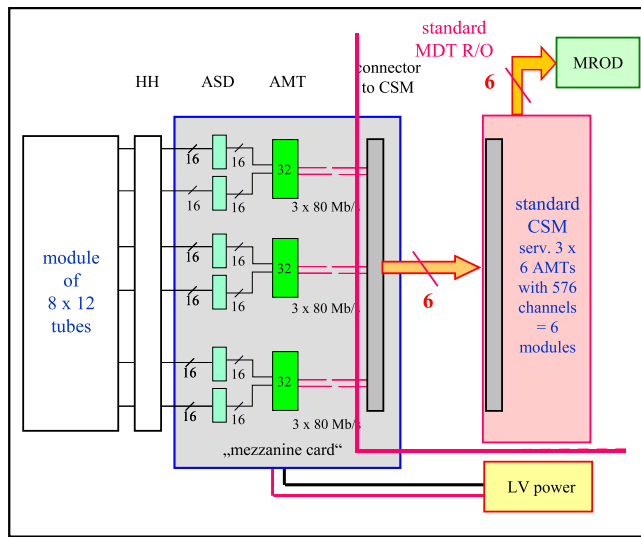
standard
MDT R/O

MROD

6

HH

ASD

AMT

connector
to CSM

module
of
8 x 12
tubes

16
16
32
16
16
3 x 80 Mb/s

16
16
32
16
16
3 x 80 Mb/s

16
16
32
16
16
3 x 80 Mb/s

„mezzanine card“

6

standard
CSM
serv. 3 x
6 AMTs
with 576
channels
= 6
modules

LV power